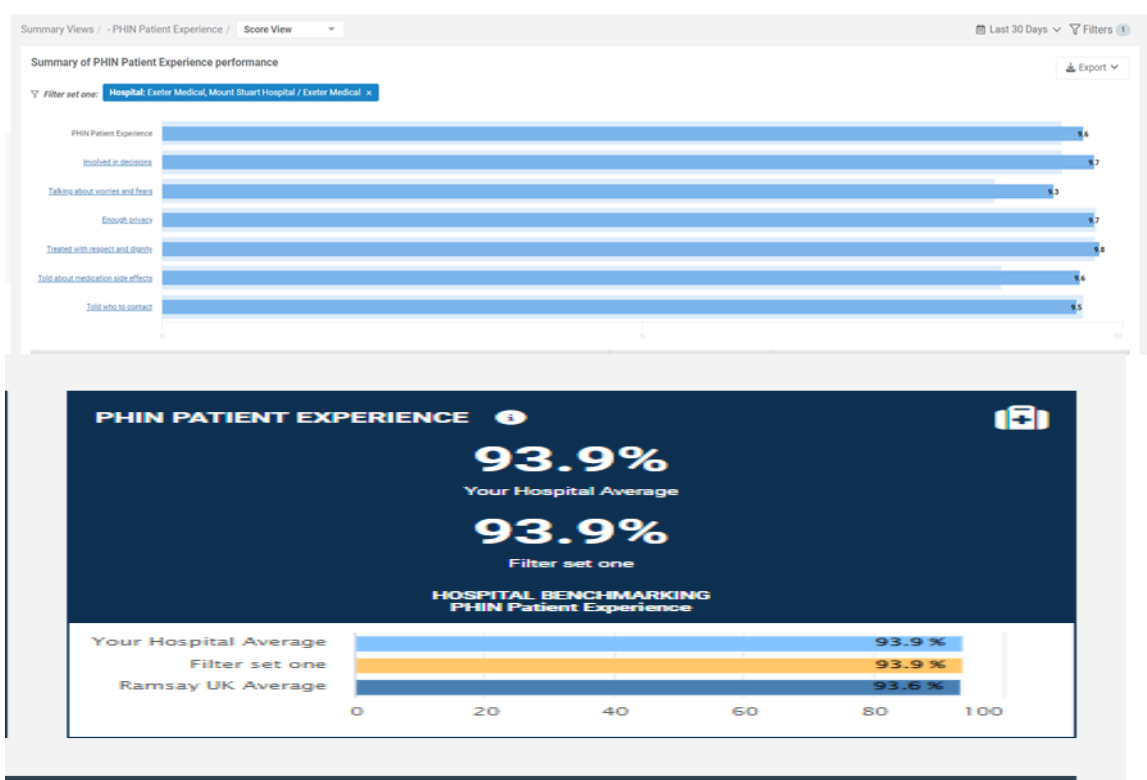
Summary Views / - PHIN Patient Experience / Score View

Last 30 Days Filters 1

Summary of PHIN Patient Experience performance

Export

Filter set one: Hospital: Exeter Medical, Mount Stuart Hospital / Exeter Medical ×

PHIN Patient Experience 9.6
Involved in decisions 9.7
Talking about worries and fears 9.3
Enough privacy 9.7
Treated with respect and dignity 9.8
Told about medication side effects 9.6
Told who to contact 9.5

0 5 10

PHIN PATIENT EXPERIENCE

93.9%

Your Hospital Average

93.9%

Filter set one

HOSPITAL BENCHMARKING
PHIN Patient Experience

Your Hospital Average 93.9 %
Filter set one 93.9 %
Ramsay UK Average 93.6 %

0 20 40 60 80 100